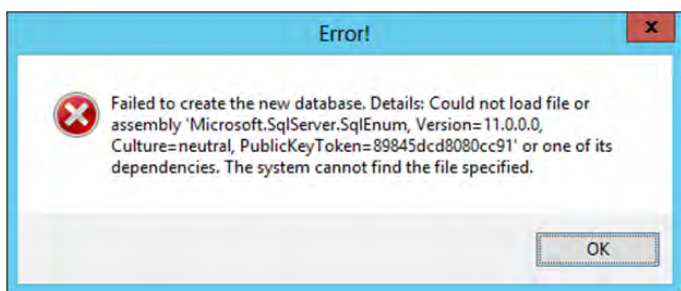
Error!

x

Failed to create the new database. Details: Could not load file or assembly 'Microsoft.SqlServer.SqlEnum, Version=11.0.0.0, Culture=neutral, PublicKeyToken=89845dcd8080cc91' or one of its dependencies. The system cannot find the file specified.

OK